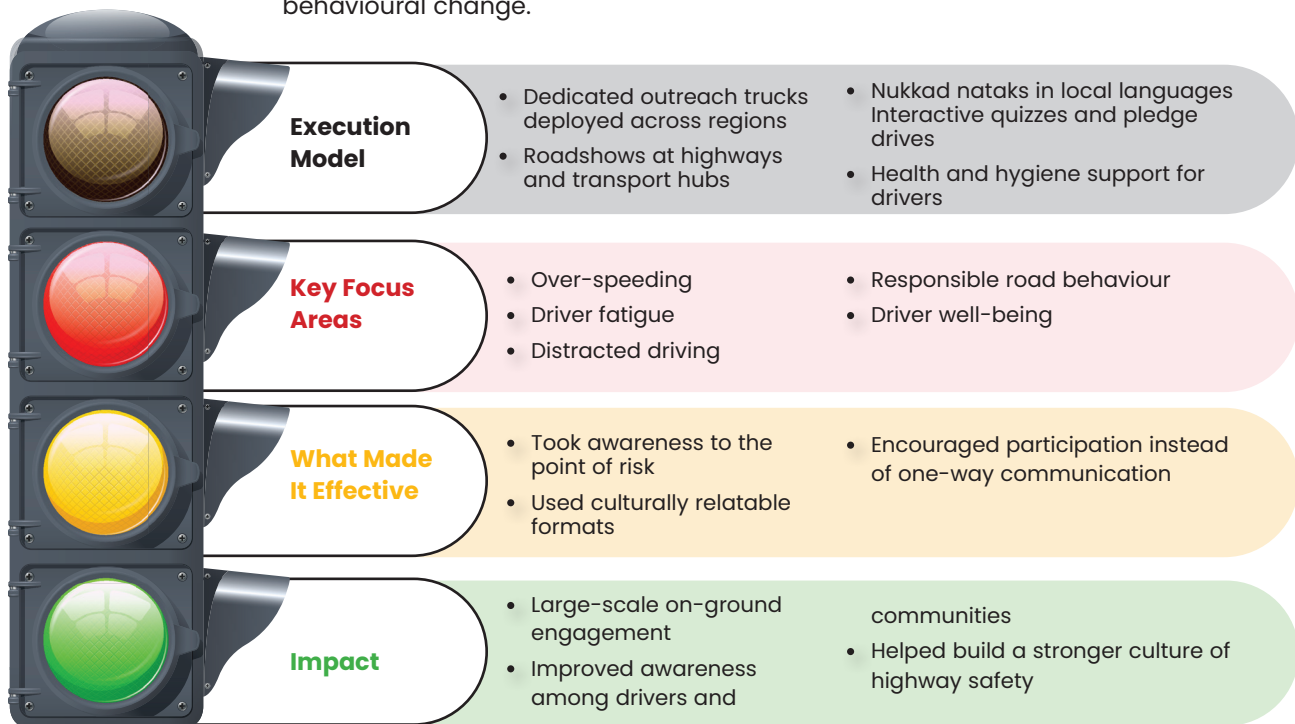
behavioural change.

Execution Model

- Dedicated outreach trucks deployed across regions
- Roadshows at highways and transport hubs

- Nukkad nataks in local languages Interactive quizzes and pledge drives
- Health and hygiene support for drivers

Key Focus Areas

- Over-speeding
- Driver fatigue
- Distracted driving

- Responsible road behaviour
- Driver well-being

What Made It Effective

- Took awareness to the point of risk
- Used culturally relatable formats

- Encouraged participation instead of one-way communication

Impact

- Large-scale on-ground engagement
- Improved awareness among drivers and

communities
- Helped build a stronger culture of highway safety